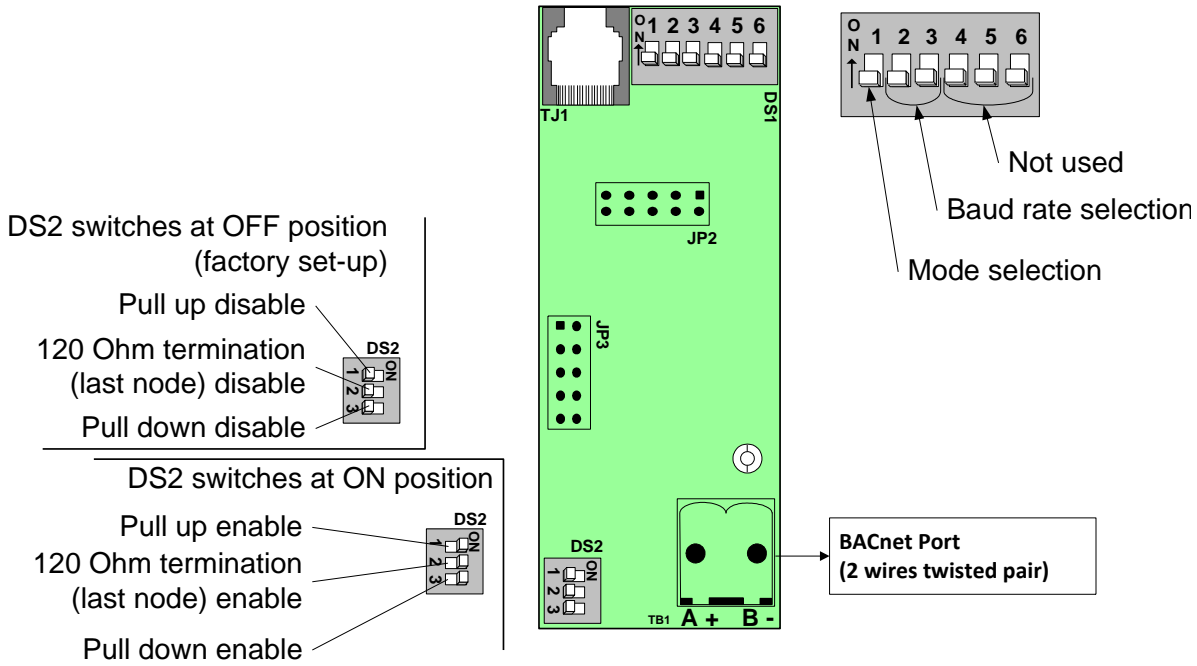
DS2 switches at OFF position
(factory set-up)

Pull up disable

120 Ohm termination
(last node) disable

Pull down disable

DS2
ON
1
2
3

DS2 switches at ON position

Pull up enable

120 Ohm termination
(last node) enable

Pull down enable

DS2
ON
1
2
3

TJ1

O
N
1 2 3 4 5 6

DS1

JP2

JP3

DS2
ON
1
2
3

TB1 A + B -

O
N
1 2 3 4 5 6

Not used

Baud rate selection

Mode selection

BACnet Port
(2 wires twisted pair)